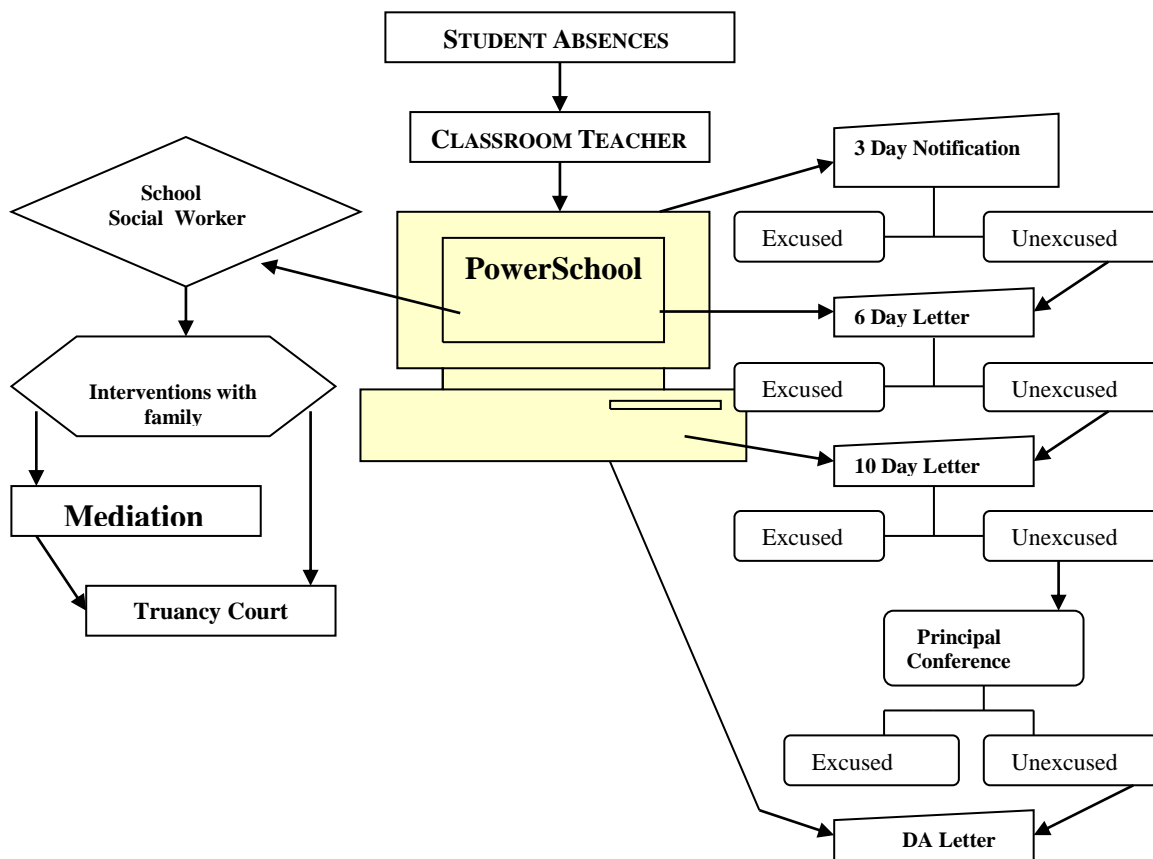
STUDENT ABSENCES

CLASSROOM TEACHER

3 Day Notification

School Social Worker

PowerSchool

Excused

Unexcused

6 Day Letter

Interventions with family

Excused

Unexcused

10 Day Letter

Mediation

Excused

Unexcused

Truancy Court

Principal Conference

Excused

Unexcused

DA Letter